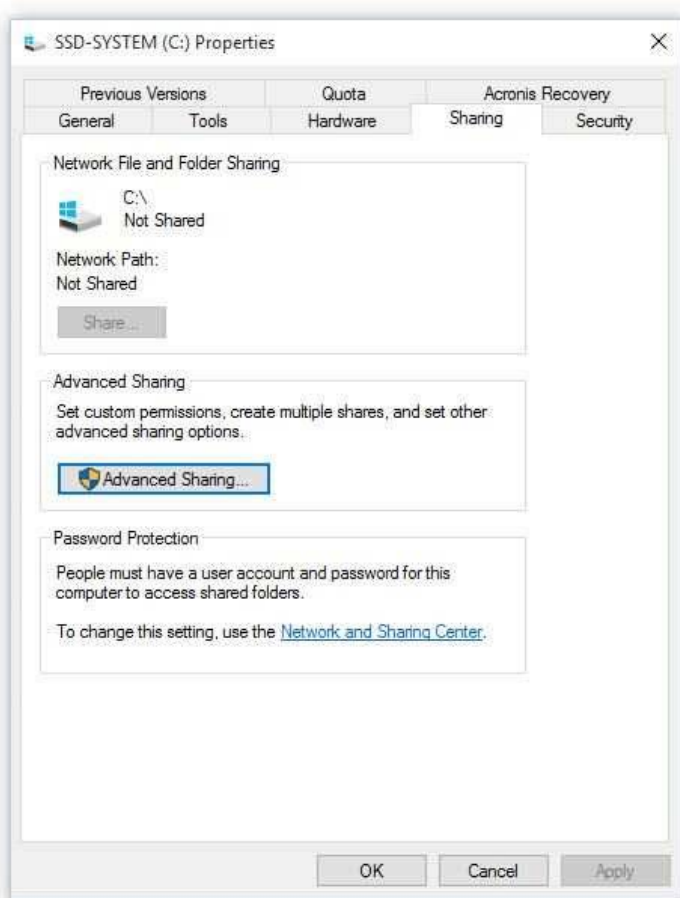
SSD-SYSTEM (C:) Properties

×

Previous Versions | Quota | Acronis Recovery

General | Tools | Hardware | Sharing | Security

Network File and Folder Sharing

C:\
Not Shared

Network Path:
Not Shared

Share...

Advanced Sharing

Set custom permissions, create multiple shares, and set other advanced sharing options.

Advanced Sharing...

Password Protection

People must have a user account and password for this computer to access shared folders.

To change this setting, use the Network and Sharing Center.

OK | Cancel | Apply